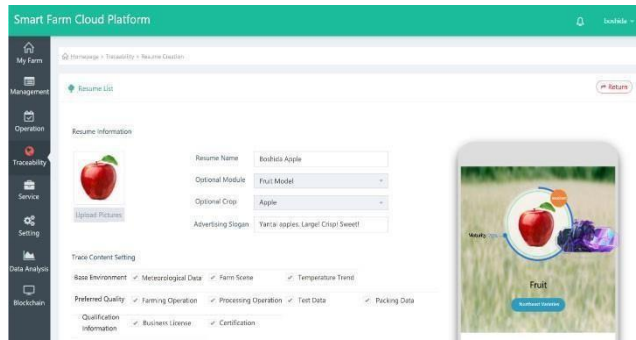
Smart Farm Cloud Platform

Bodhida

My Farm
Management
Operation
Traceability
Service
Setting
Data Analysis
Blockchain

Homepage > Traceability > Resume Creation

Resume List

Return

Resume Information

Upload Pictures

Resume Name: Bodhida Apple
Optional Module: Fruit Model
Optional Crop: Apple
Advertising Slogan: Yantai apples, Large! Crisp! Sweet!

Trace Content Setting

Base Environment: ✓ Meteorological Data ✓ Farm Scene ✓ Temperature Trend

Preferred Quality: ✓ Farming Operation ✓ Processing Operation ✓ Test Data ✓ Packing Data

Qualification Information: ✓ Business License ✓ Certification

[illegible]

Fruit

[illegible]